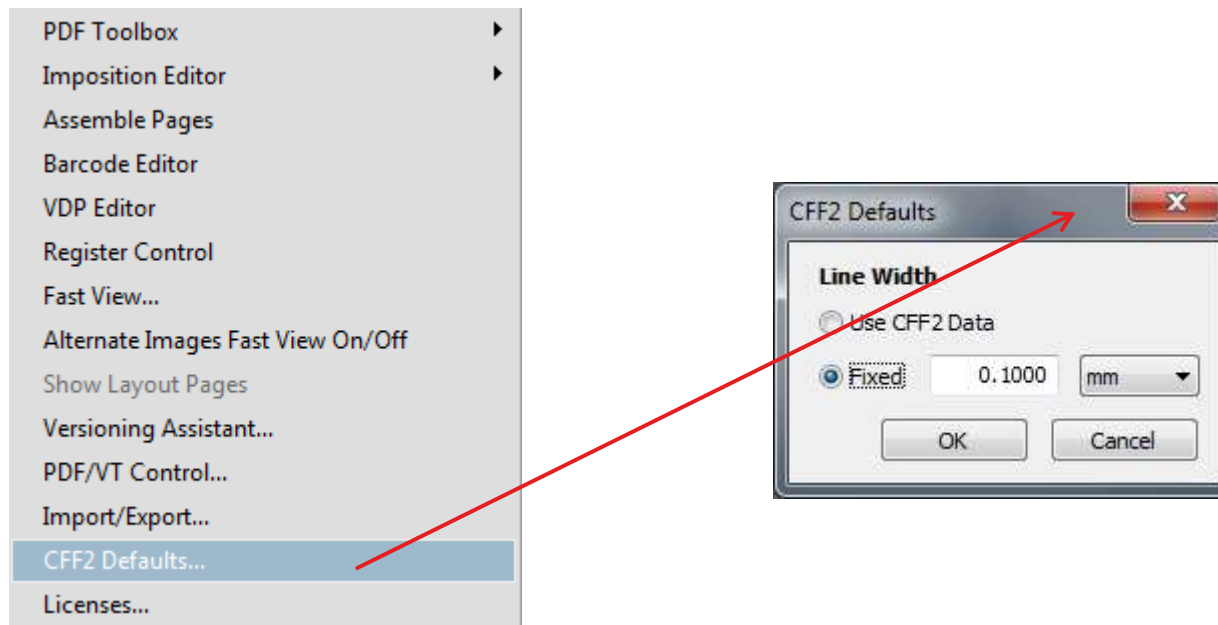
PDF Toolbox
Imposition Editor
Assemble Pages
Barcode Editor
VDP Editor
Register Control
Fast View...
Alternate Images Fast View On/Off
Show Layout Pages
Versioning Assistant...
PDF/VT Control...
Import/Export...
CFF2 Defaults...
Licenses...

CFF2 Defaults
Line Width
Use CFF2 Data
Fixed 0.1000 mm
OK Cancel